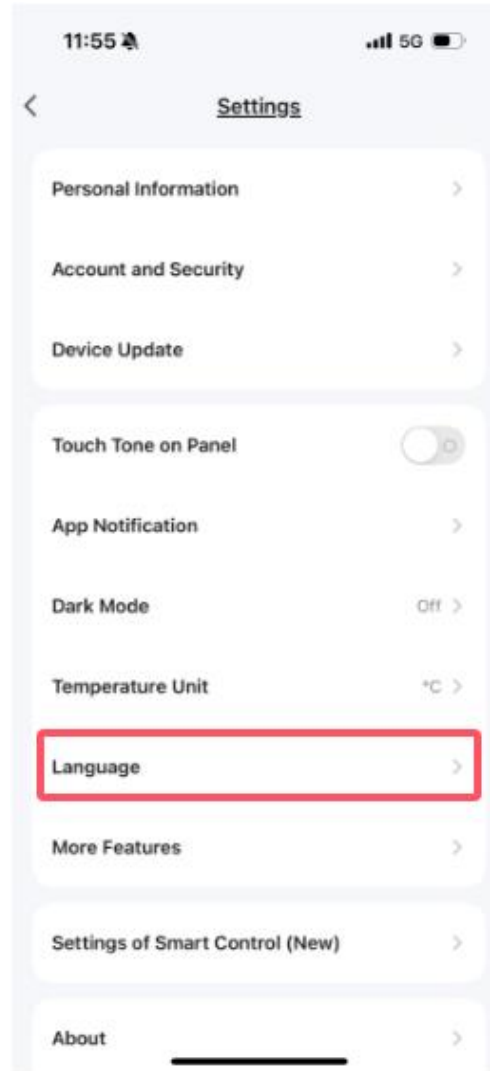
11:55

5G

Settings

Personal Information

Account and Security

Device Update

Touch Tone on Panel

App Notification

Dark Mode Off

Temperature Unit °C

Language

More Features

Settings of Smart Control (New)

About